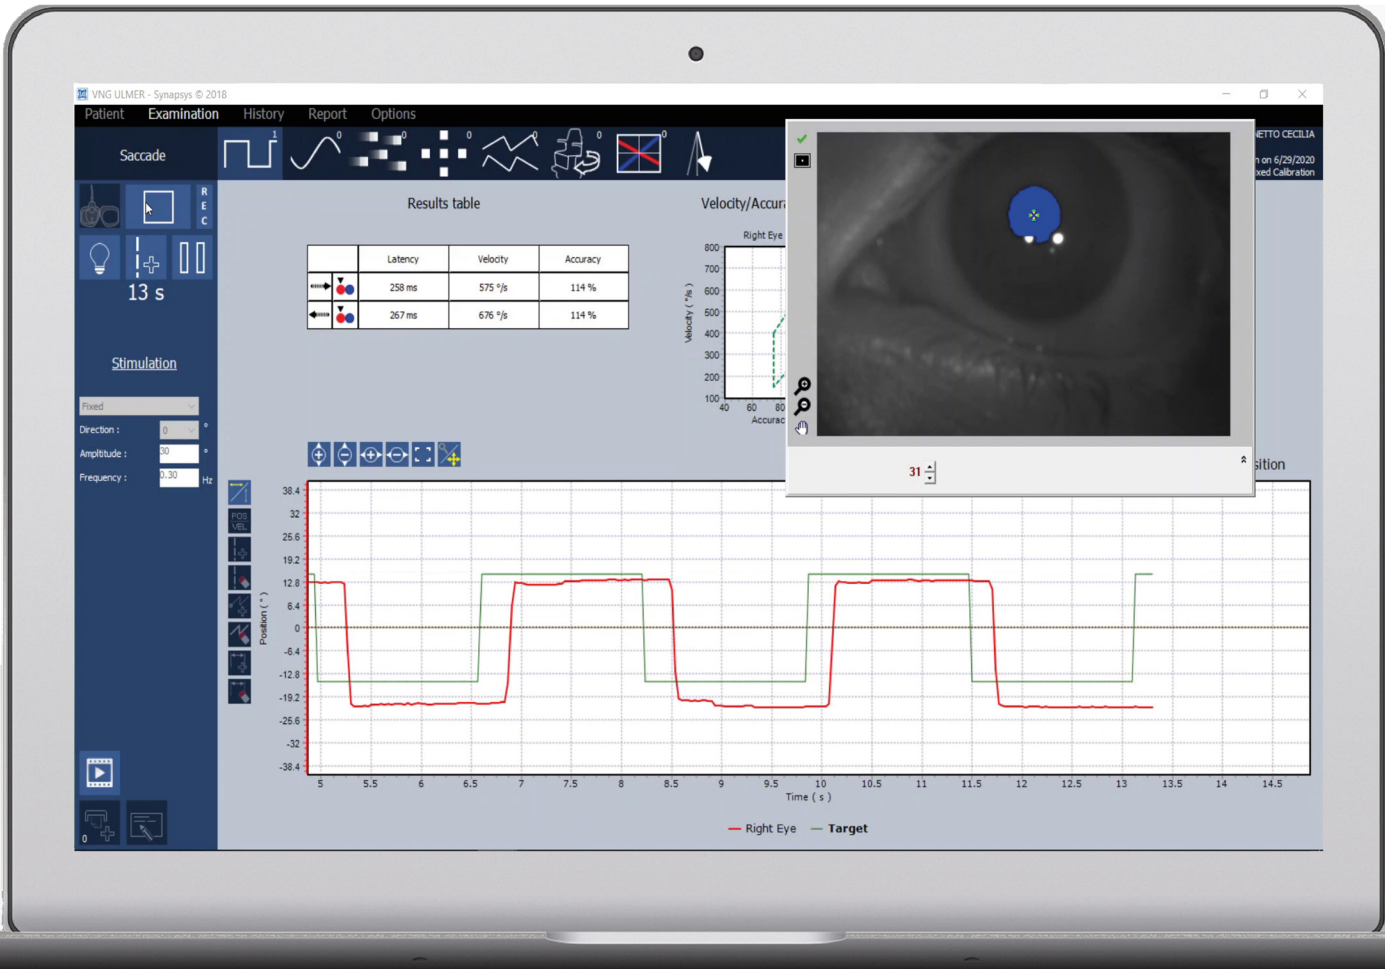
VNG ULMER - Synapsys © 2018

Patient Examination History Report Options

Saccade

1 0 0 0 0 0 0

R E C

13 s

Stimulation

Fixed

Direction : 0 °

Amplitude : 30 °

Frequency : 0.30 Hz

Results table

| | Latency | Velocity | Accuracy |
|---|---|---|---|
| | 258 ms | 575 °/s | 114 % |
| | 267 ms | 676 °/s | 114 % |

Velocity/Accura

Right Eye

800 700 600 500 400 300 200 100

Velocity ( °/s )

40 60 80

Accura

ETTO CECILIA

n on 6/29/2020

xed Calibration

31

sition

38.4 32 25.6 19.2 12.8 6.4 0 -6.4 -12.8 -19.2 -25.6 -32 -38.4

Position ( ° )

POS VEL

5 5.5 6 6.5 7 7.5 8 8.5 9 9.5 10 10.5 11 11.5 12 12.5 13 13.5 14 14.5

Time ( s )

Right Eye Target

0